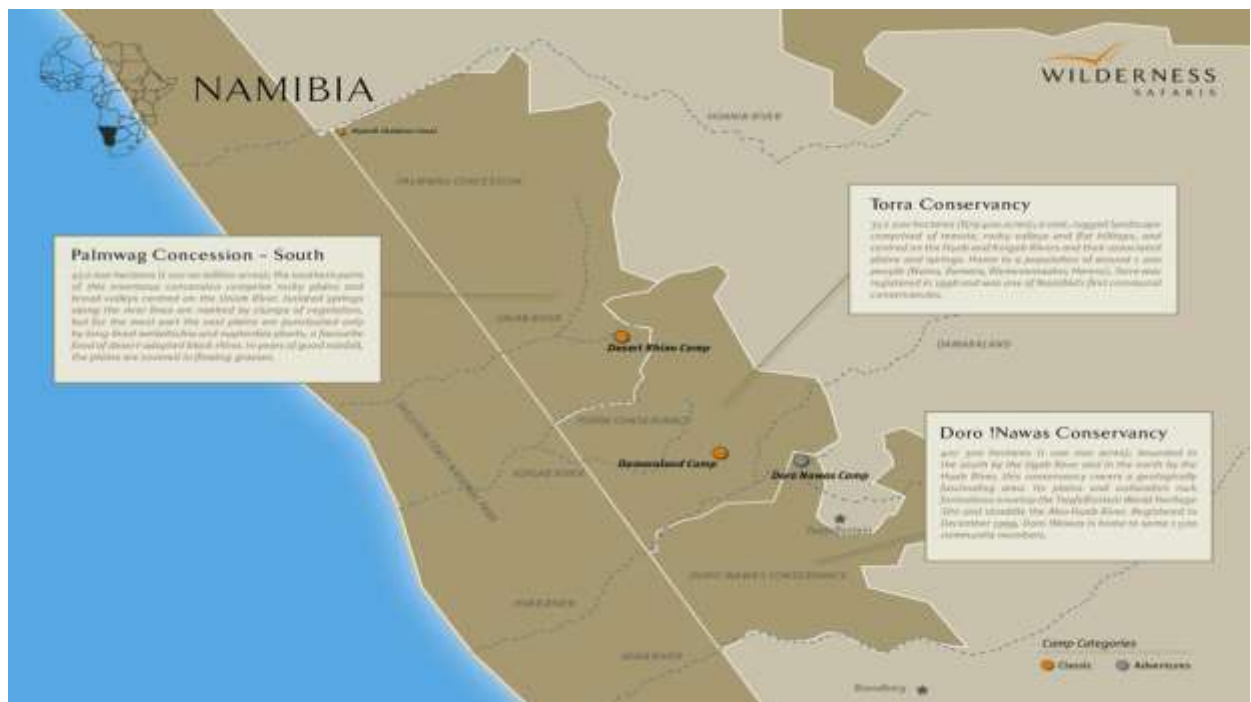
NAMIBIA

WILDERNESS
SAFARIS

HOANIB RIVER

PALMWAG CONCESSION

Palmwag Concession - South

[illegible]

Torra Conservancy

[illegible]

Desert Rhino Camp

DAMARALAND

TORRA CONSERVANCY

Damaraland Camp

Doro Nawas Camp

Doro !Nawas Conservancy

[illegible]

DORO !NAWAS CONSERVANCY

Twyfelfontein

Camp Categories

Classic

Adventurer

Brandberg